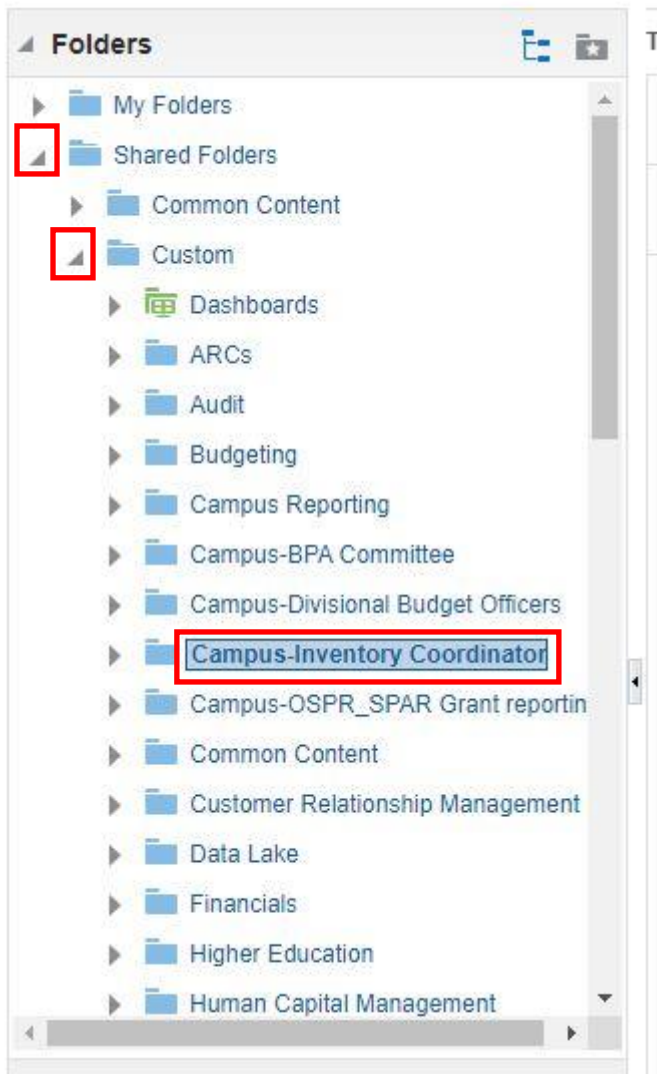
Folders

My Folders
Shared Folders
Common Content
Custom
Dashboards
ARCs
Audit
Budgeting
Campus Reporting
Campus-BPA Committee
Campus-Divisional Budget Officers
Campus-Inventory Coordinator
Campus-OSPR_SPAR Grant reportin
Common Content
Customer Relationship Management
Data Lake
Financials
Higher Education
Human Capital Management

T